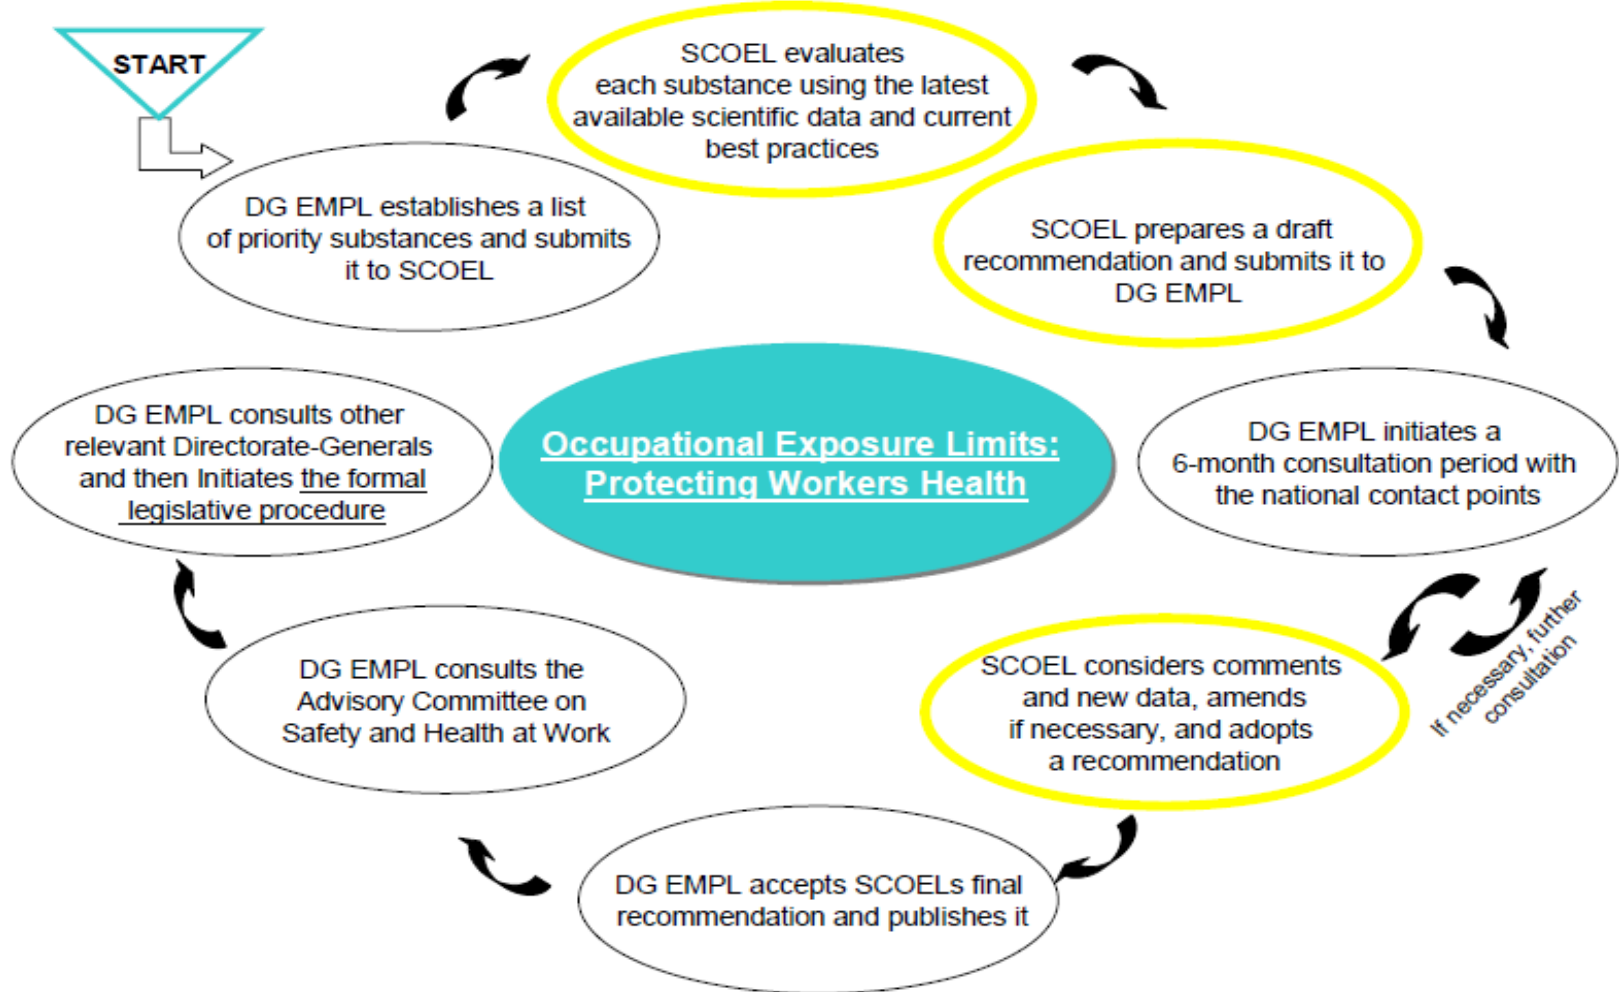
START

DG EMPL establishes a list of priority substances and submits it to SCOEL

SCOEL evaluates each substance using the latest available scientific data and current best practices

SCOEL prepares a draft recommendation and submits it to DG EMPL

DG EMPL initiates a 6-month consultation period with the national contact points

If necessary, further consultation

SCOEL considers comments and new data, amends if necessary, and adopts a recommendation

DG EMPL accepts SCOELs final recommendation and publishes it

DG EMPL consults the Advisory Committee on Safety and Health at Work

DG EMPL consults other relevant Directorate-Generals and then Initiates the formal legislative procedure

Occupational Exposure Limits: Protecting Workers Health